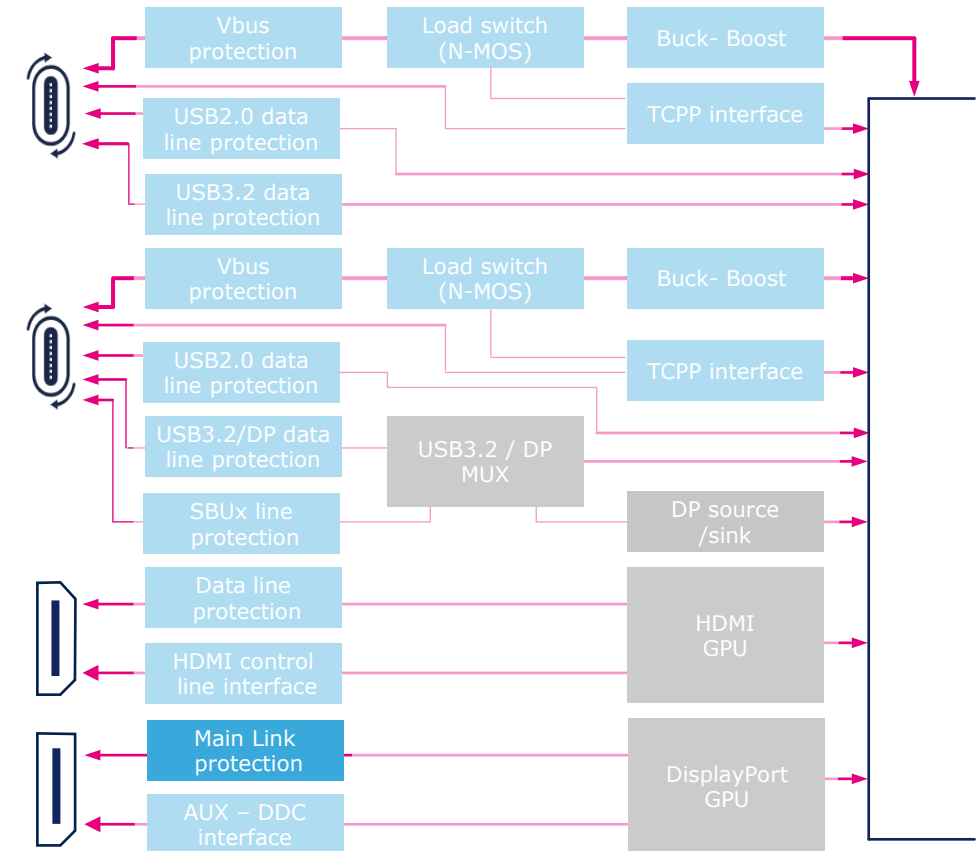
Vbus protection

Load switch (N-MOS)

Buck- Boost

TCPP interface

USB2.0 data line protection

USB3.2 data line protection

Vbus protection

Load switch (N-MOS)

Buck- Boost

TCPP interface

USB2.0 data line protection

USB3.2/DP data line protection

USB3.2 / DP MUX

SBUx line protection

DP source /sink

Data line protection

HDMI control line interface

HDMI GPU

Main Link protection

AUX – DDC interface

DisplayPort GPU